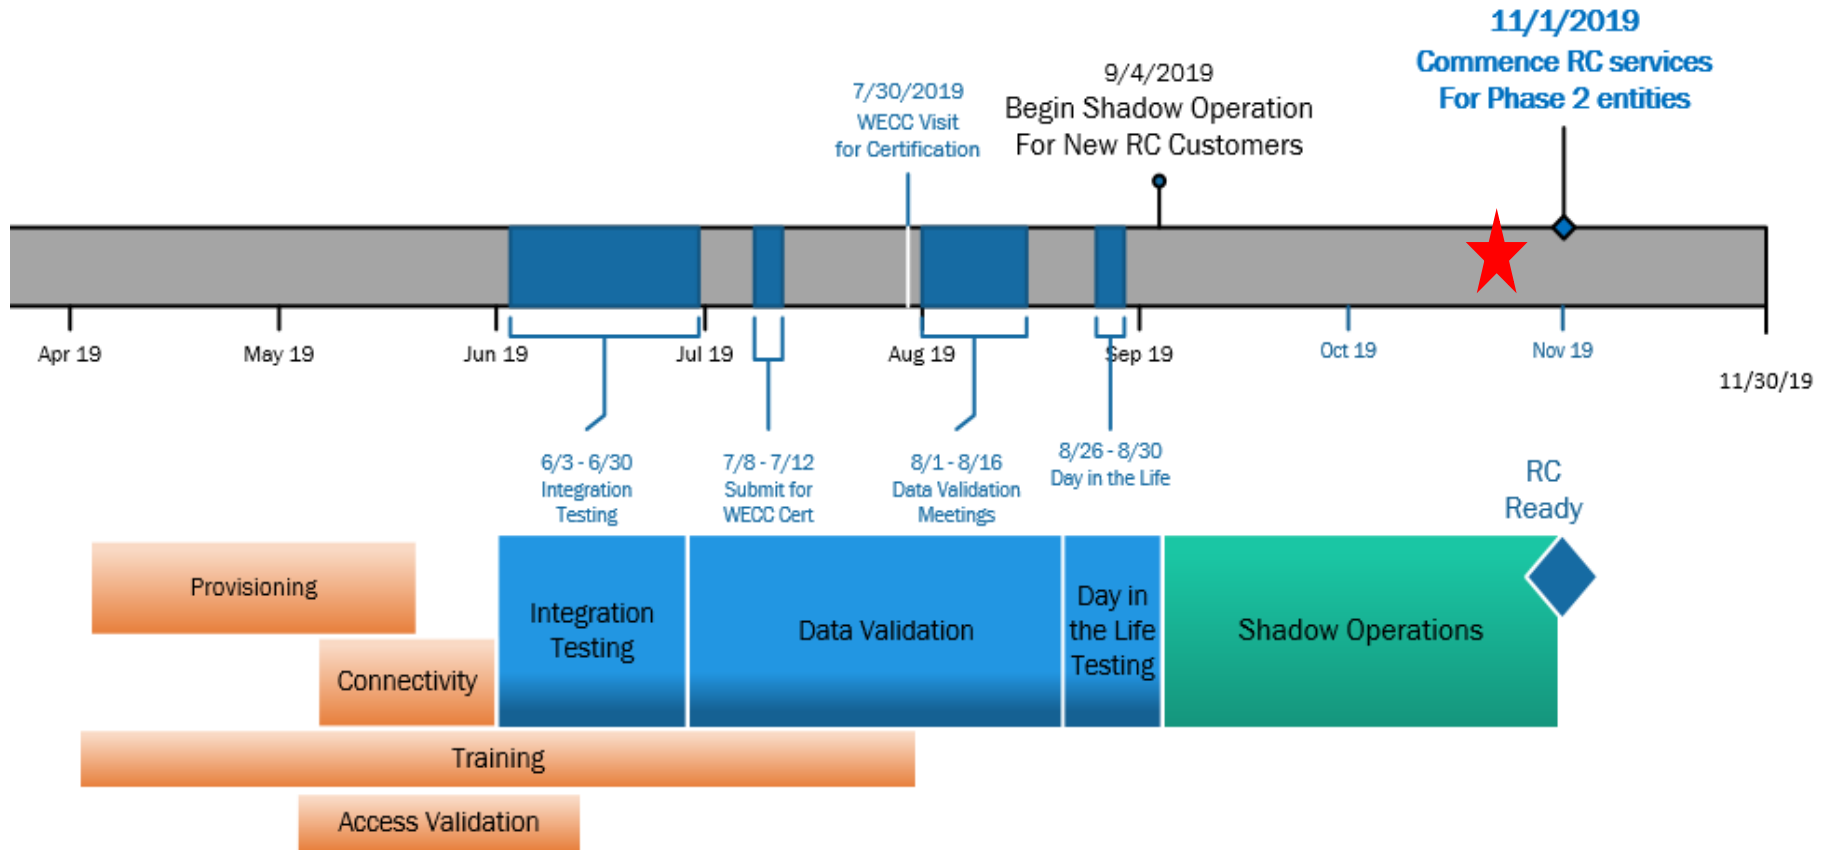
11/1/2019
Commence RC services
For Phase 2 entities

9/4/2019
Begin Shadow Operation
For New RC Customers

7/30/2019
WECC Visit
for Certification

Apr 19
May 19
Jun 19
Jul 19
Aug 19
Sep 19
Oct 19
Nov 19
11/30/19

6/3 - 6/30
Integration
Testing

7/8 - 7/12
Submit for
WECC Cert

8/1 - 8/16
Data Validation
Meetings

8/26 - 8/30
Day in the Life

RC
Ready

Provisioning

Connectivity

Integration
Testing

Data Validation

Day in
the Life
Testing

Shadow Operations

Training

Access Validation